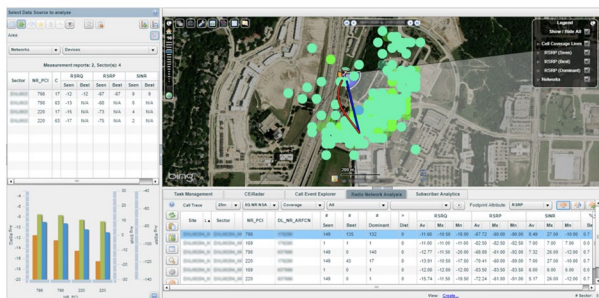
Select Data Source to analyze

Area

Networks | Devices

Measurement reports: 2, Sector(s): 4

| Sector | NR_PCI | C | RSRQ Seen | RSRQ Best | RSRP Seen | RSRP Best | SINR Seen | SINR Best |
|---|---|---|---|---|---|---|---|---|
| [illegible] | 798 | -17 | -12 | -12 | -97 | -97 | 8 | 8 |
| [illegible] | 798 | 83 | -13 | N/A | -86 | N/A | 11 | N/A |
| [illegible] | 220 | 17 | -18 | N/A | -73 | N/A | 4 | N/A |
| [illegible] | 220 | 17 | -17 | N/A | -75 | N/A | 2 | N/A |

798 | 798 | 220 | 220

NR_PCI

Legend

Show / Hide All

Cell Coverage Lines

RSRP (Seen)

RSRP (Best)

RSRP (Dominant)

Networks

bing

Task Management | CEIRadar | Call Event Explorer | Radio Network Analysis | Subscriber Analytics

Call Trace | 5G NR NSA | Coverage | All | Footprint Attribute | RSRP

| Site | Sector | NR_PCI | DL_NR_ARFCN | # Seen | # Best | # Dominant | Dist. | RSRQ Av | RSRQ Mx | RSRQ Mn | RSRP Av | RSRP Mx | RSRP Mn | SINR Av | SINR Mx | SINR Mn |
|---|---|---|---|---|---|---|---|---|---|---|---|---|---|---|---|---|
| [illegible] | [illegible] | 798 | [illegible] | 146 | 135 | 132 | 0 | -10.00 | -10.00 | -10.00 | -90.72 | -62.50 | -90.00 | 8.60 | 27.00 | -8.00 |
| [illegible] | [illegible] | 798 | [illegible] | 1 | 1 | 1 | 1 | -11.00 | -11.00 | -11.00 | -82.50 | -82.50 | -82.50 | 7.00 | 7.00 | 7.00 |
| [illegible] | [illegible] | 140 | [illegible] | 140 | 0 | 140 | 0 | -12.77 | -11.50 | -20.00 | -68.80 | -61.00 | -92.00 | 7.52 | 28.00 | -12.00 |
| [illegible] | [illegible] | 220 | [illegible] | 140 | 45 | 17 | 0 | -13.50 | -11.00 | -17.50 | -79.41 | -60.00 | -99.00 | 7.56 | 28.00 | -12.00 |
| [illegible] | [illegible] | 220 | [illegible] | 2 | 0 | 0 | 0 | -12.00 | -12.00 | -12.00 | -60.00 | -60.00 | -60.00 | 6.00 | 6.00 | 6.00 |
| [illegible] | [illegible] | 220 | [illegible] | 140 | 0 | 0 | 0 | -12.50 | -12.00 | -13.00 | -72.00 | -72.00 | -72.00 | 26.00 | 26.00 | 26.00 |

View | Create...